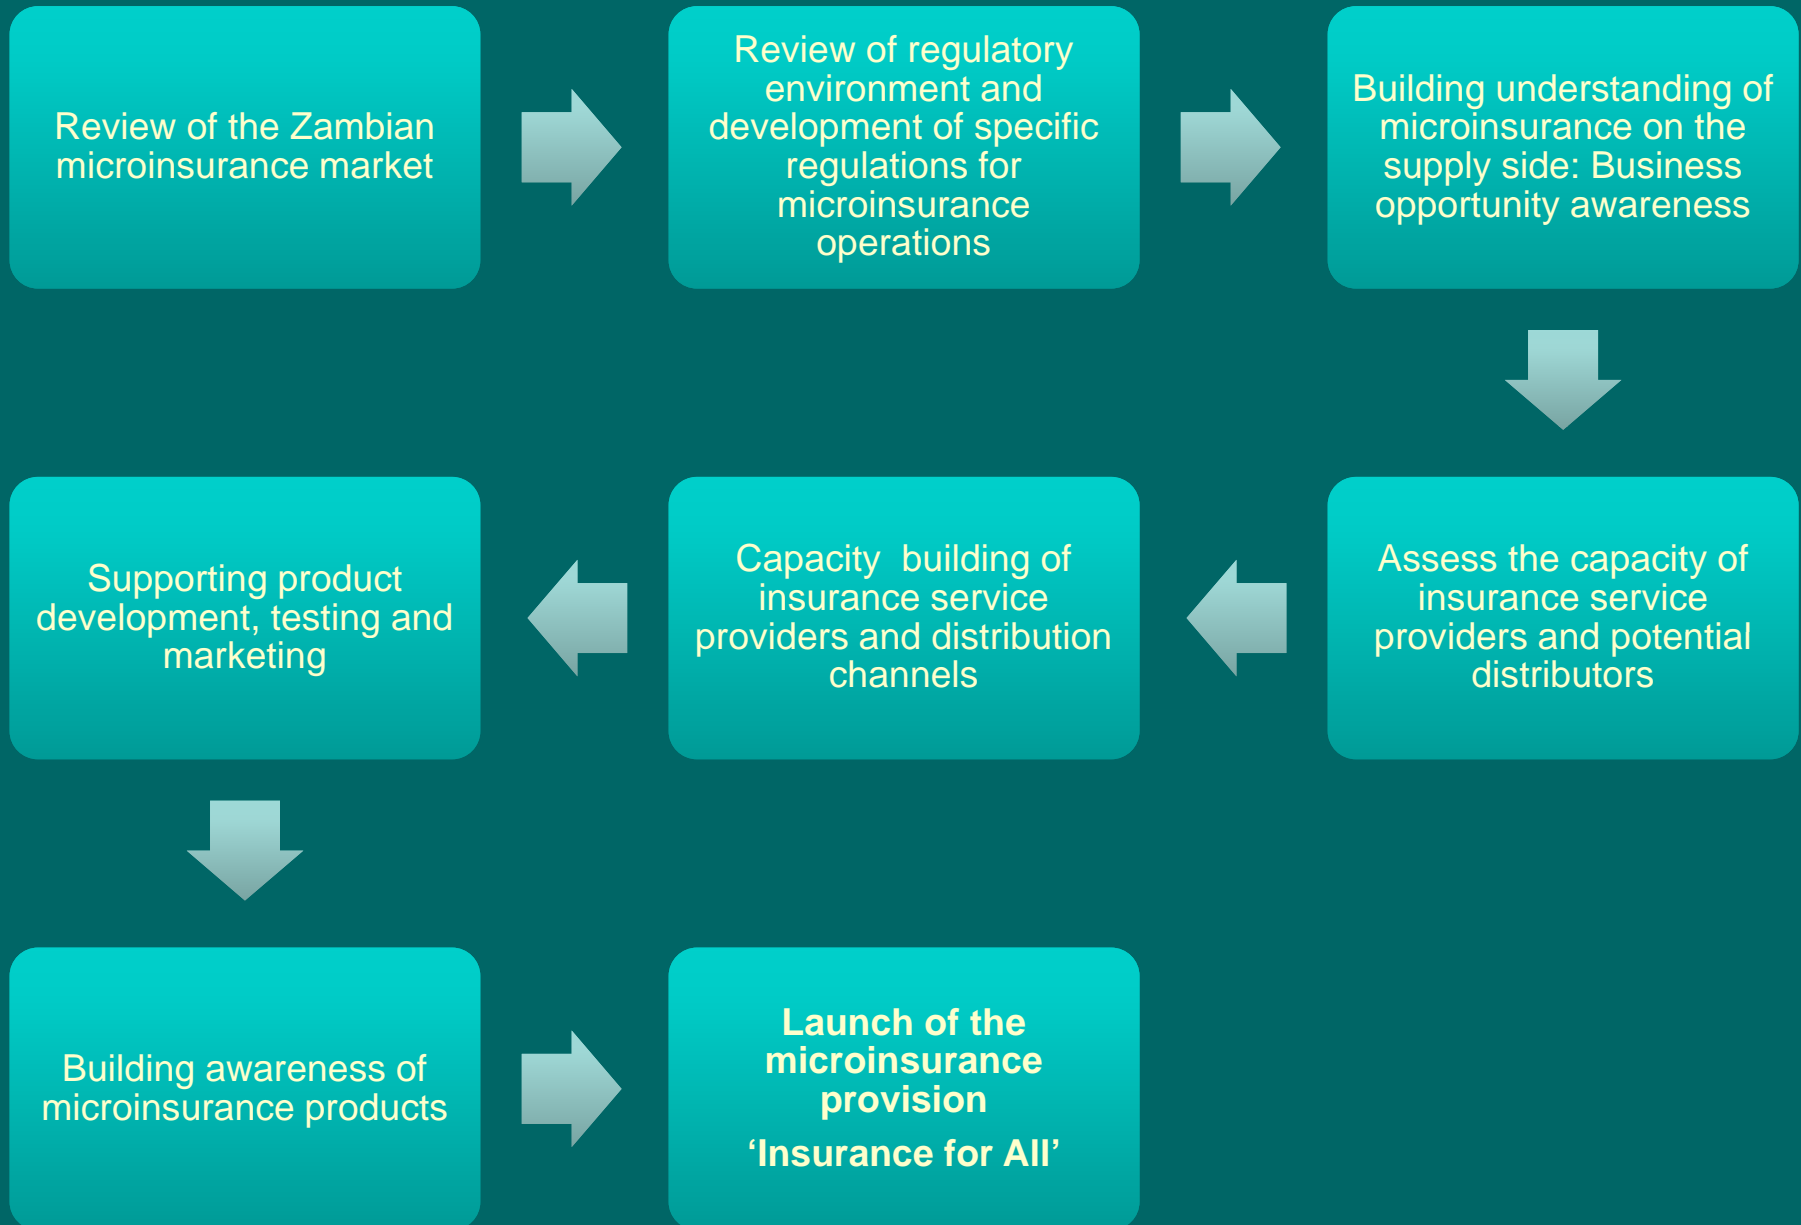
Review of the Zambian microinsurance market

Review of regulatory environment and development of specific regulations for microinsurance operations

Building understanding of microinsurance on the supply side: Business opportunity awareness

Assess the capacity of insurance service providers and potential distributors

Capacity building of insurance service providers and distribution channels

Supporting product development, testing and marketing

Building awareness of microinsurance products

Launch of the microinsurance provision

‘Insurance for All’